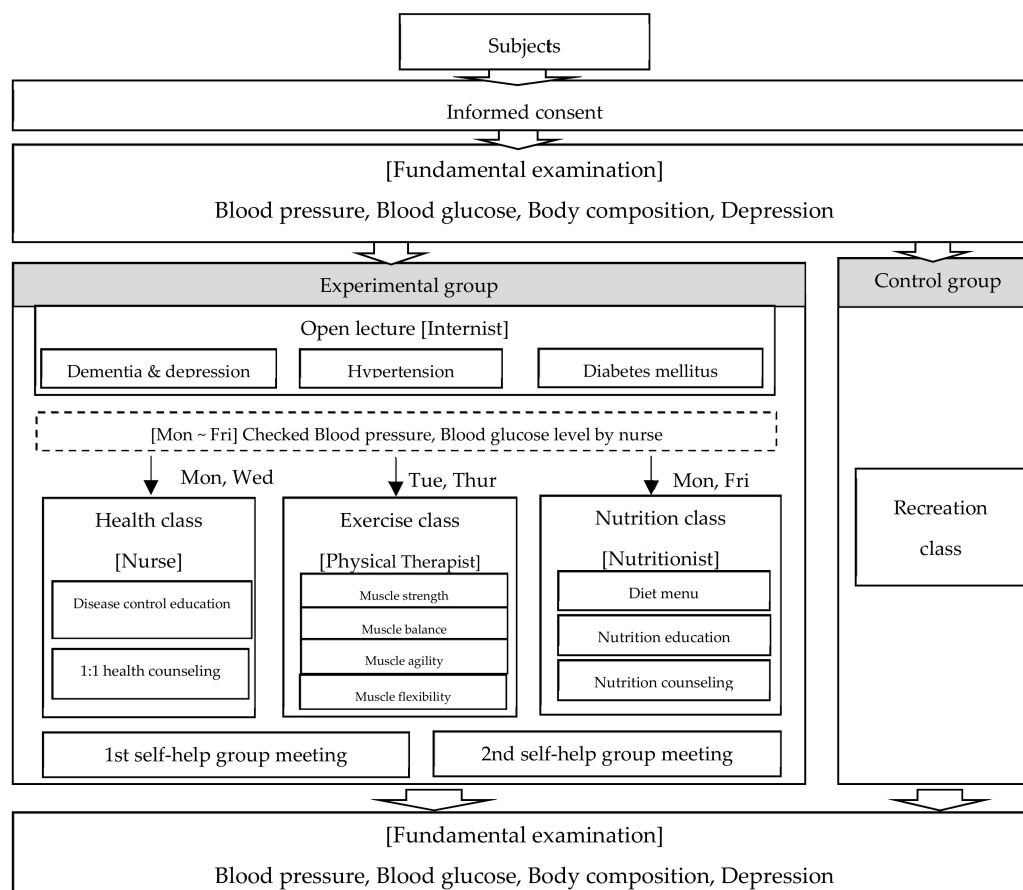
Subjects

Informed consent

[Fundamental examination]

Blood pressure, Blood glucose, Body composition, Depression

Experimental group

Open lecture [Internist]

Dementia & depression

Hypertension

Diabetes mellitus

[Mon ~ Fri] Checked Blood pressure, Blood glucose level by nurse

Mon, Wed

Health class

[Nurse]

Disease control education

1:1 health counseling

Tue, Thur

Exercise class

[Physical Therapist]

Muscle strength

Muscle balance

Muscle agility

Muscle flexibility

Mon, Fri

Nutrition class

[Nutritionist]

Diet menu

Nutrition education

Nutrition counseling

1st self-help group meeting

2nd self-help group meeting

Control group

Recreation class

[Fundamental examination]

Blood pressure, Blood glucose, Body composition, Depression